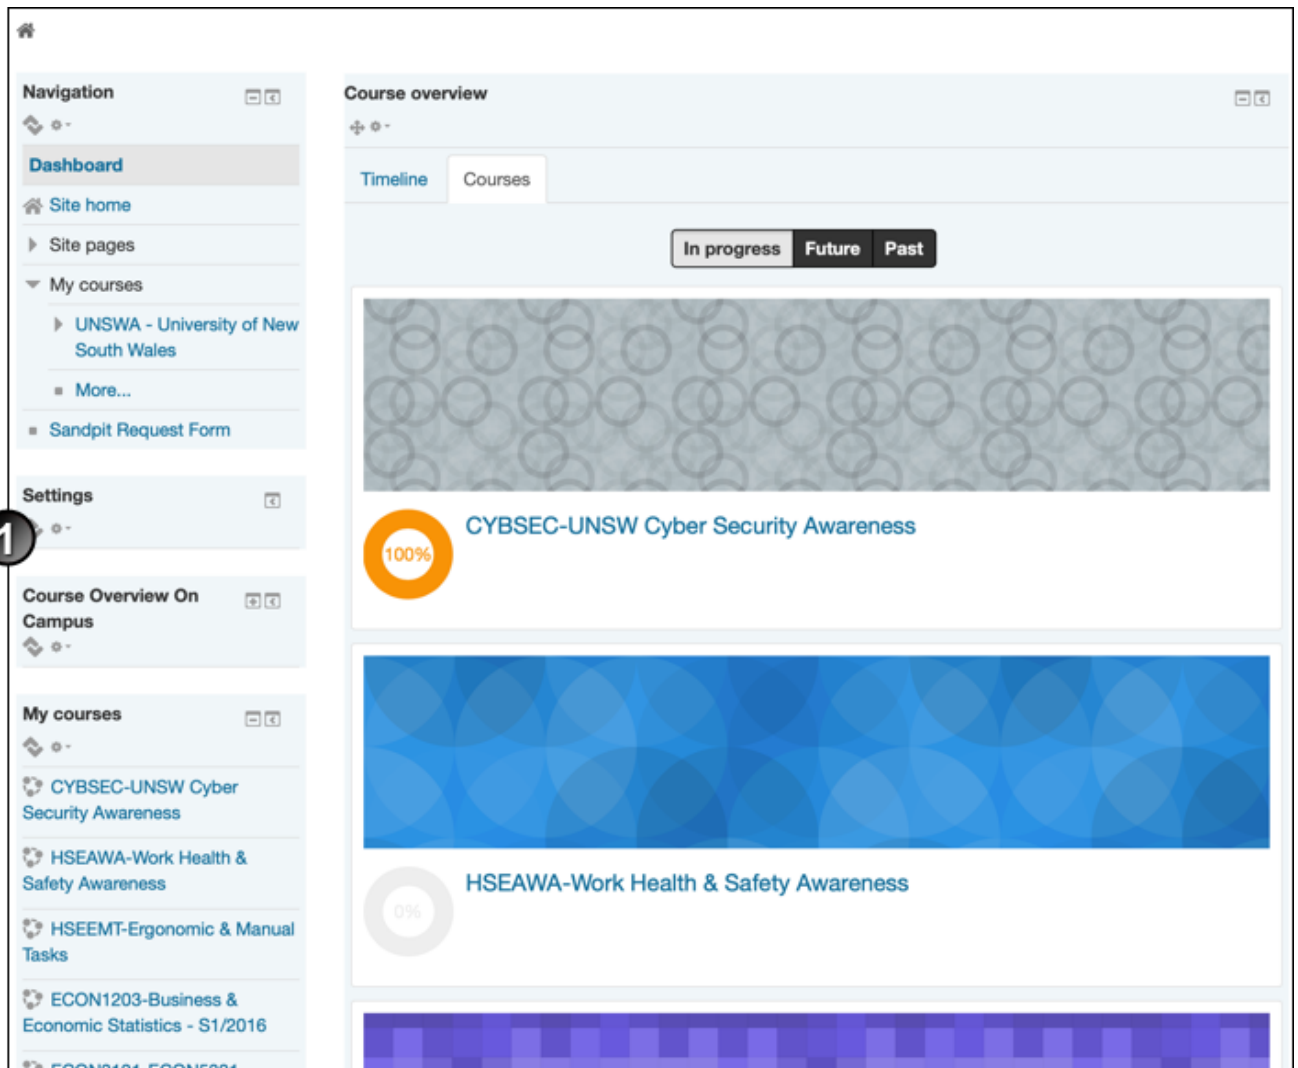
Navigation

Dashboard

Site home

Site pages

My courses

UNSWA - University of New South Wales

More...

Sandpit Request Form

Settings

1

Course Overview On Campus

My courses

CYBSEC-UNSW Cyber Security Awareness

HSEAWA-Work Health & Safety Awareness

HSEEMT-Ergonomic & Manual Tasks

ECON1203-Business & Economic Statistics - S1/2016

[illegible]

Course overview

Timeline

Courses

In progress

Future

Past

100%

CYBSEC-UNSW Cyber Security Awareness

0%

HSEAWA-Work Health & Safety Awareness